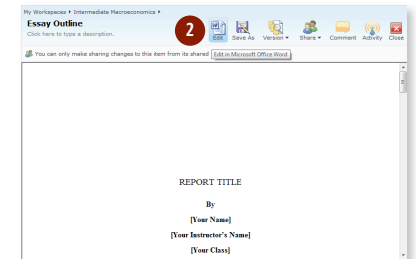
My Workspaces ▸ Intermediate Macroeconomics ▸

Essay Outline

Click here to type a description.

2

Edit

Save As

Version ▾

Share ▾

Comment

Activity

Close

You can only make sharing changes to this item from its shared

Edit in Microsoft Office Word

REPORT TITLE

By

[Your Name]

[Your Instructor's Name]

[Your Class]